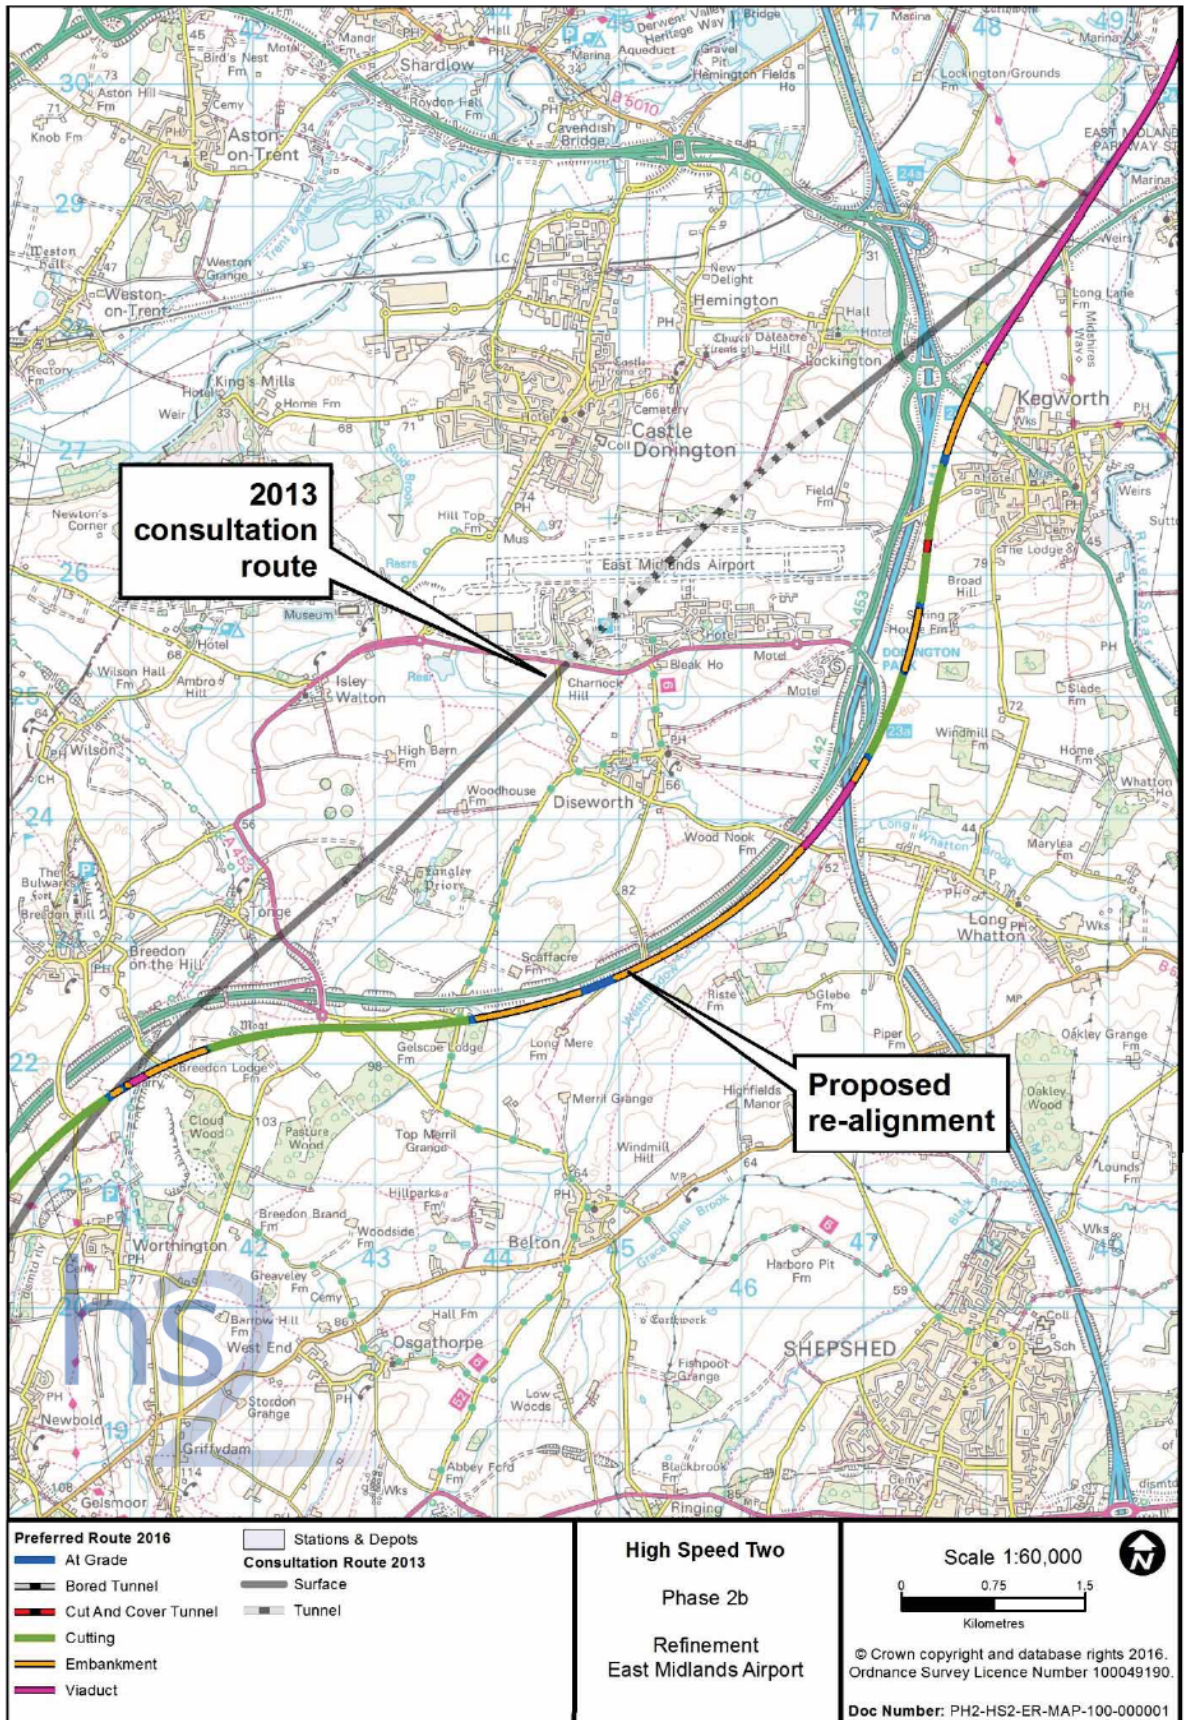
2013 consultation route

Proposed re-alignment

Shardlow
Aston-on-Trent
Weston-on-Trent
Castle Donington
Hemington
Lockington
Kegworth
East Midlands Airport
Isley Walton
Diseworth
Breedon on the Hill
Long Whatton
Worthington
Belton
Osgathorpe
Shepshed
Griffydam
Newbold
Gelsmoor
King's Mills
Cavendish Bridge
Donington Park
Tonge
Wilson
Charnock Hill
Langley Priory
Oakley Wood
Cloud Wood

Preferred Route 2016
At Grade
Bored Tunnel
Cut And Cover Tunnel
Cutting
Embankment
Viaduct

Stations & Depots
Consultation Route 2013
Surface
Tunnel

High Speed Two

Phase 2b

Refinement
East Midlands Airport

Scale 1:60,000
0 0.75 1.5
Kilometres

© Crown copyright and database rights 2016. Ordnance Survey Licence Number 100049190.

Doc Number: PH2-HS2-ER-MAP-100-000001

hs2